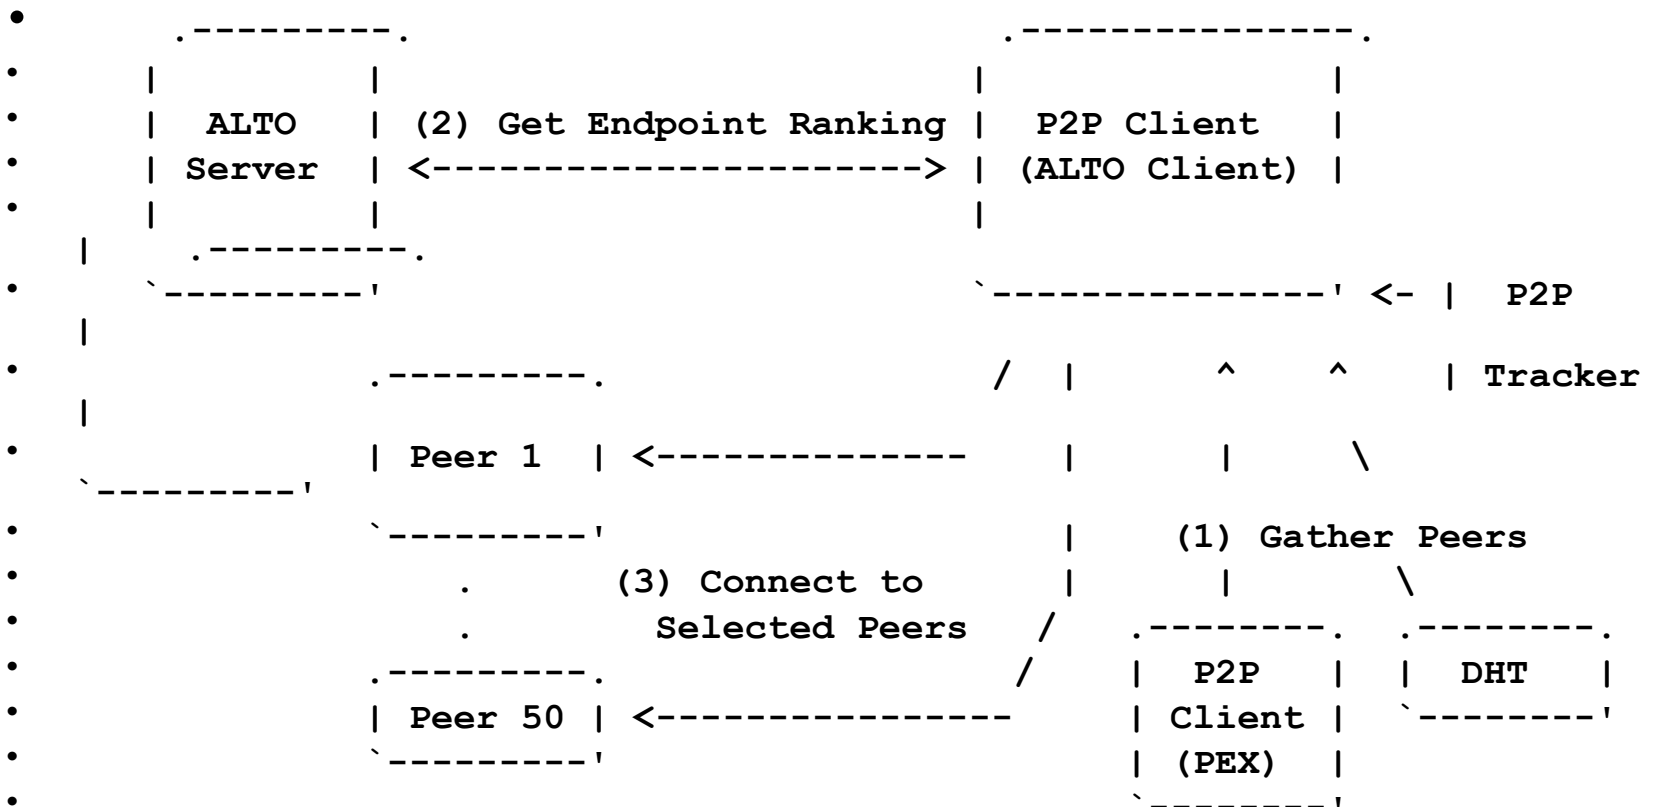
.---------.                    .--------------.
| |                    |              |
| ALTO | (2) Get Endpoint Ranking | P2P Client |
| Server | <---------------------> | (ALTO Client) |
| |                    |
| .---------.
`---------'                    `--------------' <- | P2P
|
.---------.          / |     ^    ^    | Tracker
|
| Peer 1 | <-------------    |     |    \
`---------'
`---------'                |   (1) Gather Peers
.     (3) Connect to     |     |     \
.      Selected Peers  /   .--------.  .--------.
.---------.              /    | P2P |  | DHT |
| Peer 50 | <---------------     | Client |  `--------'
`---------'                | (PEX) |
`--------'